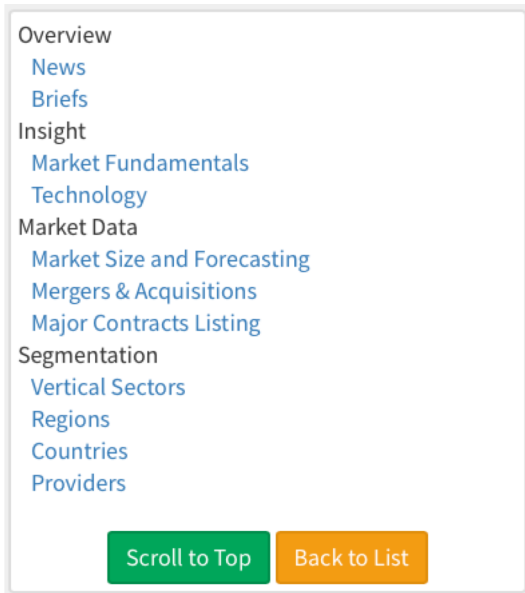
Overview
News
Briefs
Insight
Market Fundamentals
Technology
Market Data
Market Size and Forecasting
Mergers & Acquisitions
Major Contracts Listing
Segmentation
Vertical Sectors
Regions
Countries
Providers

Scroll to Top
Back to List